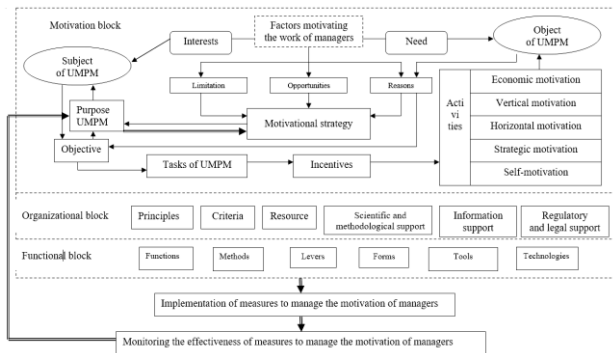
Motivation block

Factors motivating the work of managers

Interests

Need

Subject of UMPM

Object of UMPM

Limitation

Opportunities

Reasons

Purpose UMPM

Motivational strategy

Activities

Economic motivation

Vertical motivation

Horizontal motivation

Strategic motivation

Self-motivation

Objective

Tasks of UMPM

Incentives

Organizational block

Principles

Criteria

Resource

Scientific and methodological support

Information support

Regulatory and legal support

Functional block

Functions

Methods

Levers

Forms

Tools

Technologies

Implementation of measures to manage the motivation of managers

Monitoring the effectiveness of measures to manage the motivation of managers